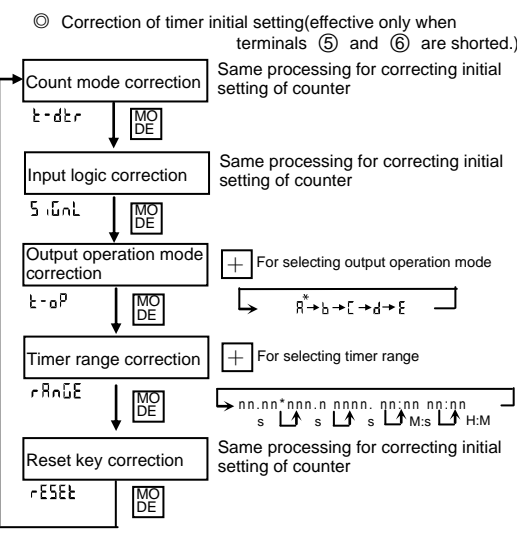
◎ Correction of timer initial setting(effective only when terminals ⑤ and ⑥ are shorted.)

Count mode correction

t-dtr

MODE

Same processing for correcting initial setting of counter

Input logic correction

SiGnL

MODE

Same processing for correcting initial setting of counter

Output operation mode correction

t-oP

MODE

+ For selecting output operation mode

A*→b→C→d→E

Timer range correction

rAnGE

MODE

+ For selecting timer range

nn.nn* nnn.n nnnn. nn:nn nn:nn
s s s M:s H:M

Reset key correction

rESEt

MODE

Same processing for correcting initial setting of counter